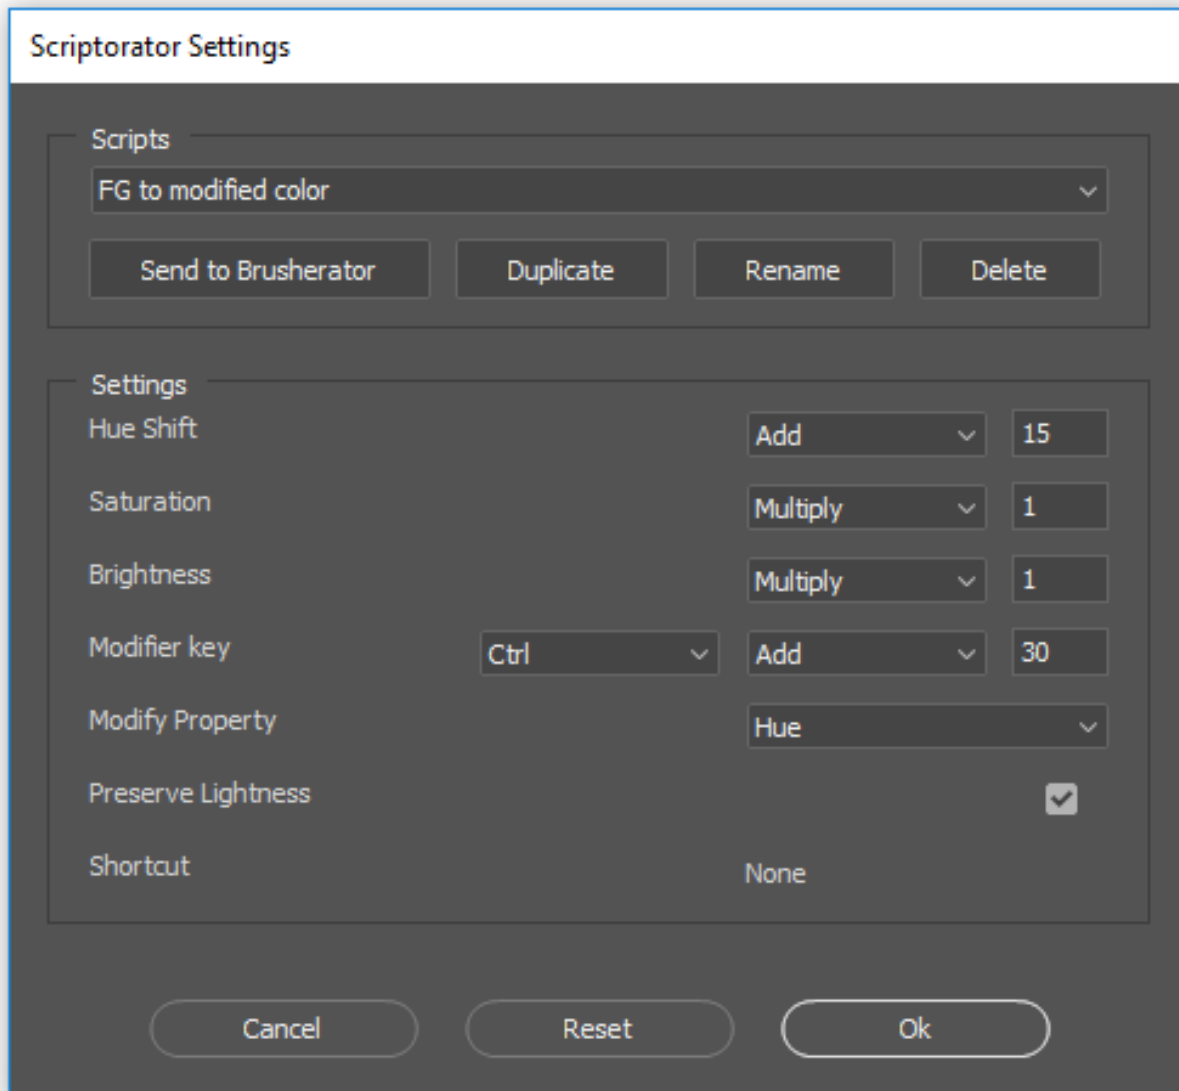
Scriptorator Settings

Scripts

FG to modified color

Send to Brusherator

Duplicate

Rename

Delete

Settings

Hue Shift

Add

15

Saturation

Multiply

1

Brightness

Multiply

1

Modifier key

Ctrl

Add

30

Modify Property

Hue

Preserve Lightness

Shortcut

None

Cancel

Reset

Ok